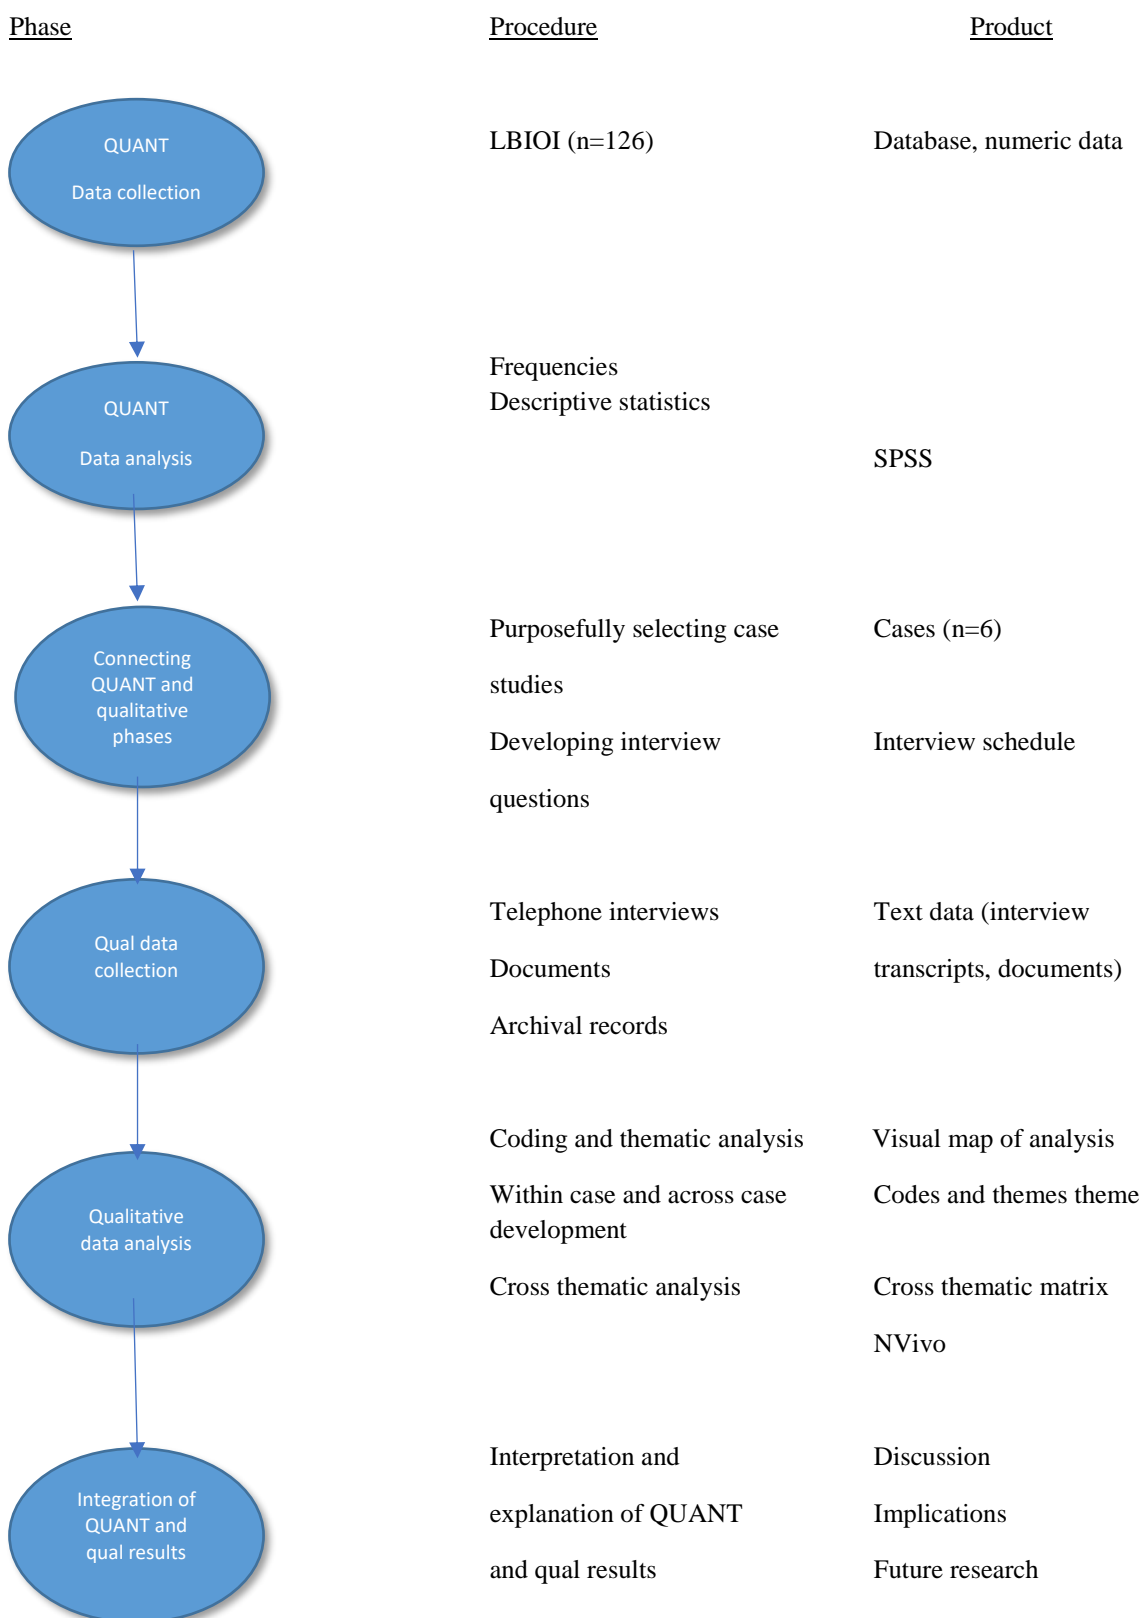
Phase

Procedure

Product

QUANT

Data collection

LBIOI (n=126)

Database, numeric data

QUANT

Data analysis

Frequencies
Descriptive statistics

SPSS

Connecting QUANT and qualitative phases

Purposefully selecting case studies

Cases (n=6)

Developing interview questions

Interview schedule

Qual data collection

Telephone interviews

Documents

Archival records

Text data (interview transcripts, documents)

Qualitative data analysis

Coding and thematic analysis

Visual map of analysis

Within case and across case development

Codes and themes theme

Cross thematic analysis

Cross thematic matrix

NVivo

Integration of QUANT and qual results

Interpretation and explanation of QUANT and qual results

Discussion

Implications

Future research